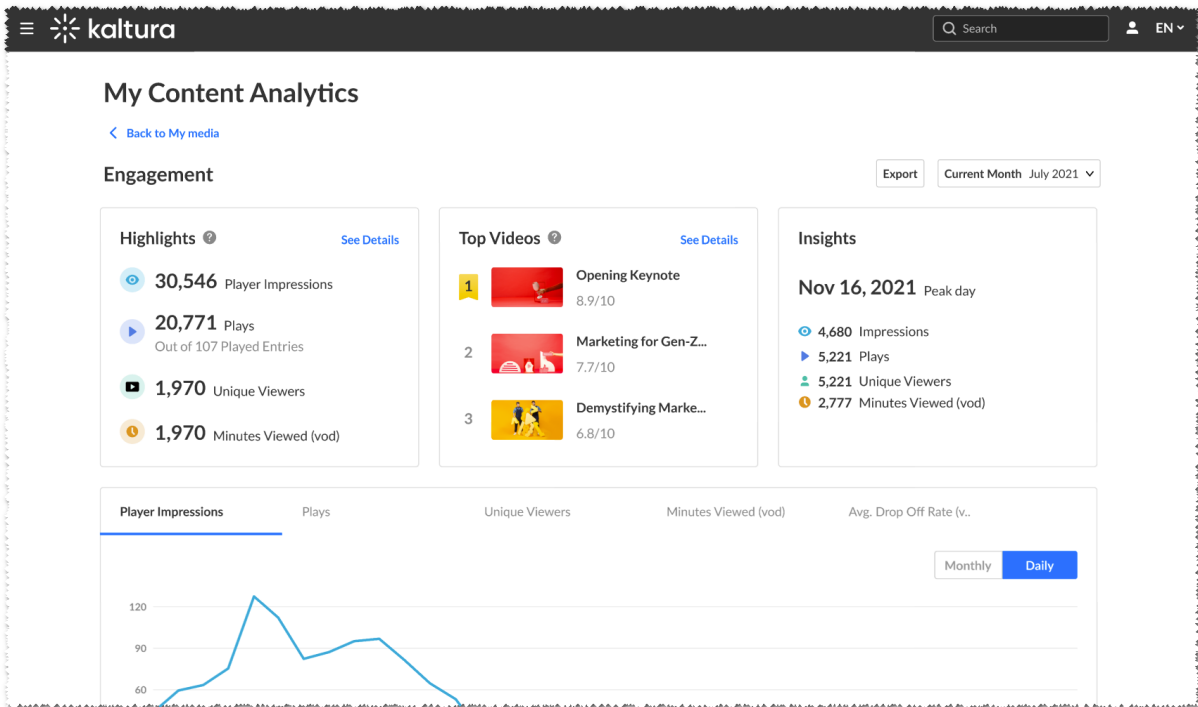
kaltura

Search

EN

My Content Analytics

Back to My media

Engagement

Export

Current Month July 2021

Highlights

See Details

30,546 Player Impressions

20,771 Plays
Out of 107 Played Entries

1,970 Unique Viewers

1,970 Minutes Viewed (vod)

Top Videos

See Details

1 Opening Keynote
8.9/10

2 Marketing for Gen-Z...
7.7/10

3 Demystifying Marke...
6.8/10

Insights

Nov 16, 2021 Peak day

4,680 Impressions

5,221 Plays

5,221 Unique Viewers

2,777 Minutes Viewed (vod)

Player Impressions

Plays

Unique Viewers

Minutes Viewed (vod)

Avg. Drop Off Rate (v..

Monthly

Daily

120

90

60